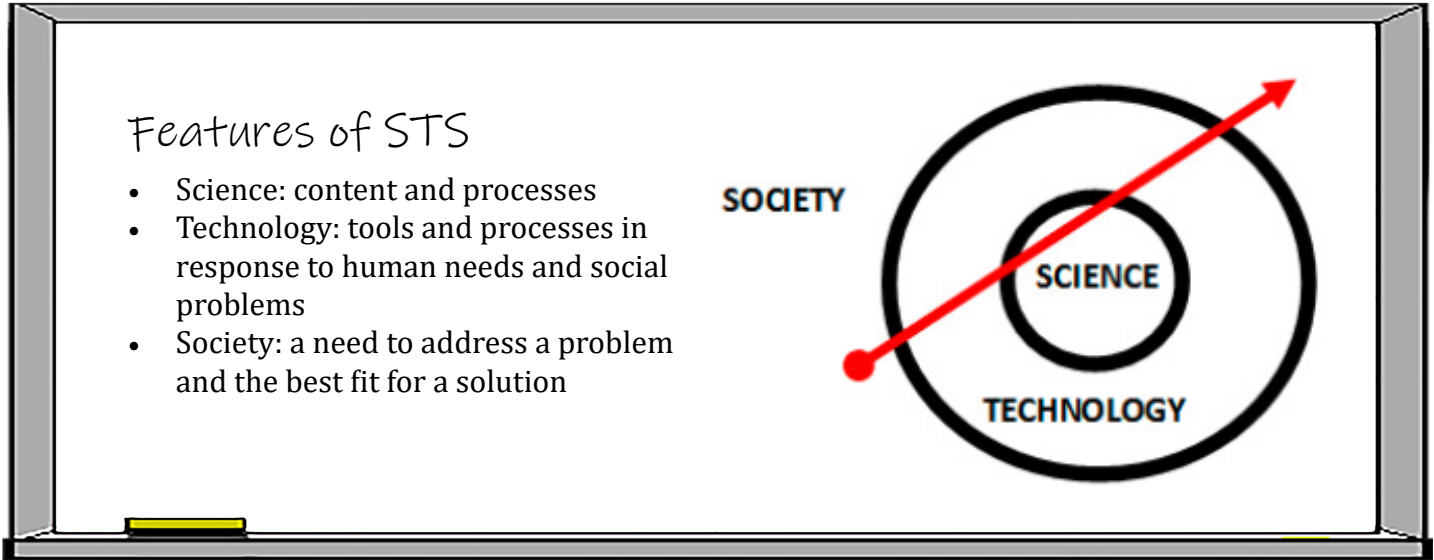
Features of STS

- Science: content and processes
- Technology: tools and processes in response to human needs and social problems
- Society: a need to address a problem and the best fit for a solution

SOCIETY

SCIENCE

TECHNOLOGY